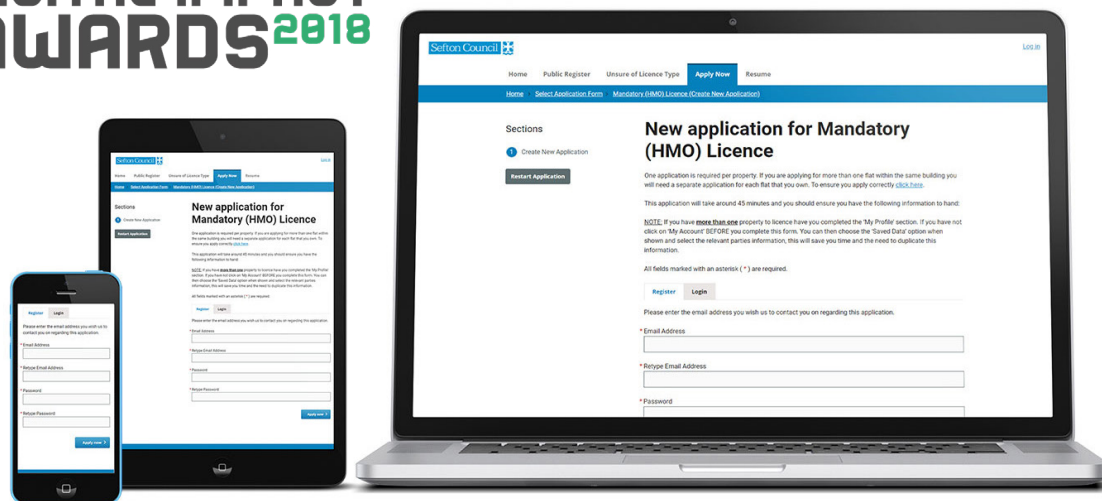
AWARDS 2018

Sefton Council

Log in

Home Public Register Unsure of Licence Type Apply Now Resume

Home Select Application Form Mandatory (HMO) Licence (Create New Application)

Sections

1 Create New Application

Restart Application

New application for Mandatory (HMO) Licence

One application is required per property. If you are applying for more than one flat within the same building you will need a separate application for each flat that you own. To ensure you apply correctly click here.

This application will take around 45 minutes and you should ensure you have the following information to hand:

NOTE: If you have more than one property to licence have you completed the 'My Profile' section. If you have not click on 'My Account' BEFORE you complete this form. You can then choose the 'Saved Data' option when shown and select the relevant parties information, this will save you time and the need to duplicate this information.

All fields marked with an asterisk ( * ) are required.

Register Login

Please enter the email address you wish us to contact you on regarding this application.

* Email Address

* Retype Email Address

* Password

* Retype Password

Apply now